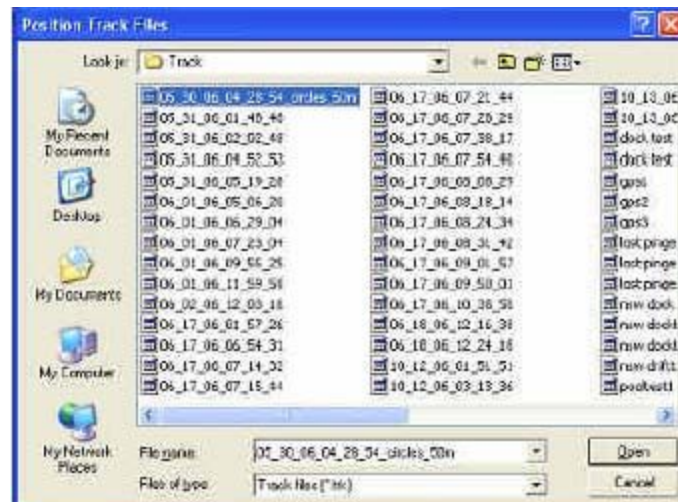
Position Track Files

Look in: Track

My Recent Documents
Desktop
My Documents
My Computer
My Network Places

05_30_06_04_28_54_circles 50m
05_31_06_01_48_40
05_31_06_02_02_48
05_31_06_04_52_53
05_31_06_05_19_28
06_01_06_05_06_26
06_01_06_06_29_04
06_01_06_07_23_04
06_01_06_09_55_25
06_01_06_11_59_56
06_02_06_12_03_18
06_17_06_01_57_26
06_17_06_06_54_31
06_17_06_07_14_32
06_17_06_07_15_44

06_17_06_07_21_44
06_17_06_07_28_29
06_17_06_07_38_17
06_17_06_07_54_48
06_17_06_08_08_27
06_17_06_08_18_14
06_17_06_08_24_34
06_17_06_08_3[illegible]_42
06_17_06_09_01_57
06_17_06_09_58_03
06_17_06_10_38_58
06_18_06_12_16_38
06_18_06_12_24_18
10_12_06_01_51_51
10_12_06_03_13_36

10_13_06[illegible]
10_13_06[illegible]
dock test
dock test
gps1
gps2
gps3
lost pinge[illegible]
lost pinge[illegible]
lost pinge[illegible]
new dock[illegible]
new dock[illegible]
new dock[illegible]
new drift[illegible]
pool test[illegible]

File name: 05_30_06_04_28_54_circles_50m
Files of type: Track files (*.trk)

Open
Cancel